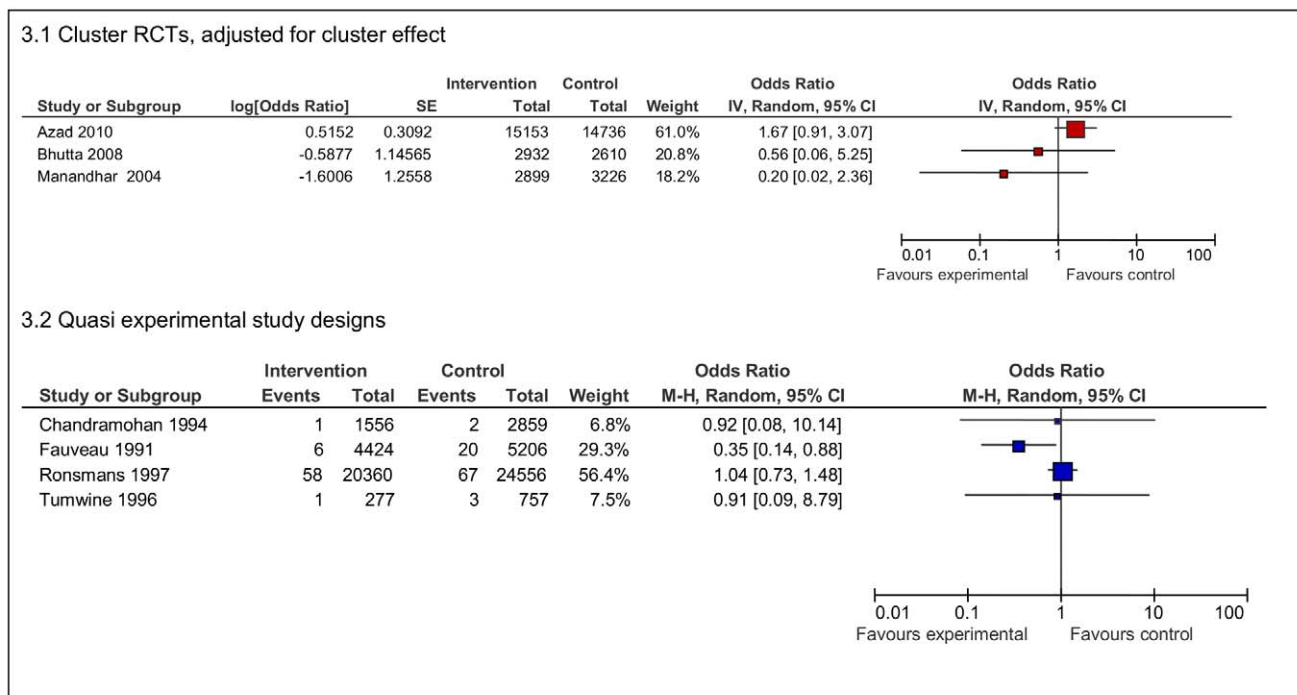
3.1 Cluster RCTs, adjusted for cluster effect

| Study or Subgroup | log[Odds Ratio] | SE | Intervention Total | Control Total | Weight | Odds Ratio IV, Random, 95% CI |
|---|---|---|---|---|---|---|
| Azad 2010 | 0.5152 | 0.3092 | 15153 | 14736 | 61.0% | 1.67 [0.91, 3.07] |
| Bhutta 2008 | -0.5877 | 1.14565 | 2932 | 2610 | 20.8% | 0.56 [0.06, 5.25] |
| Manandhar 2004 | -1.6006 | 1.2558 | 2899 | 3226 | 18.2% | 0.20 [0.02, 2.36] |

Odds Ratio
IV, Random, 95% CI

0.01 0.1 1 10 100
Favours experimental Favours control

3.2 Quasi experimental study designs

| Study or Subgroup | Intervention Events | Intervention Total | Control Events | Control Total | Weight | Odds Ratio M-H, Random, 95% CI |
|---|---|---|---|---|---|---|
| Chandramohan 1994 | 1 | 1556 | 2 | 2859 | 6.8% | 0.92 [0.08, 10.14] |
| Fauveau 1991 | 6 | 4424 | 20 | 5206 | 29.3% | 0.35 [0.14, 0.88] |
| Ronsmans 1997 | 58 | 20360 | 67 | 24556 | 56.4% | 1.04 [0.73, 1.48] |
| Tumwine 1996 | 1 | 277 | 3 | 757 | 7.5% | 0.91 [0.09, 8.79] |

Odds Ratio
M-H, Random, 95% CI

0.01 0.1 1 10 100
Favours experimental Favours control